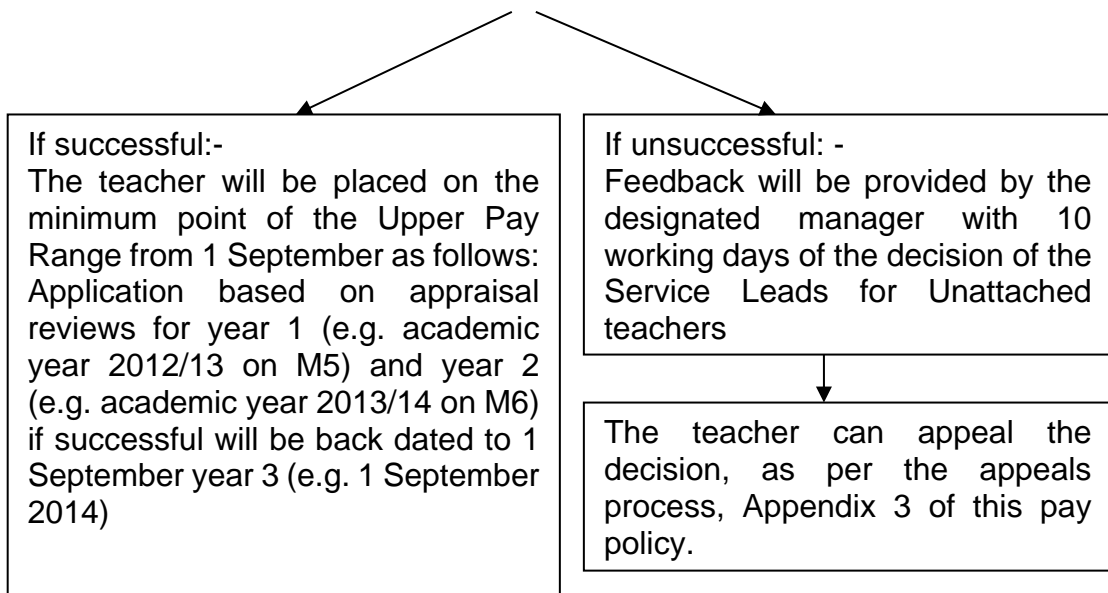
If successful:-
The teacher will be placed on the minimum point of the Upper Pay Range from 1 September as follows: Application based on appraisal reviews for year 1 (e.g. academic year 2012/13 on M5) and year 2 (e.g. academic year 2013/14 on M6) if successful will be back dated to 1 September year 3 (e.g. 1 September 2014)

If unsuccessful: -
Feedback will be provided by the designated manager with 10 working days of the decision of the Service Leads for Unattached teachers

The teacher can appeal the decision, as per the appeals process, Appendix 3 of this pay policy.